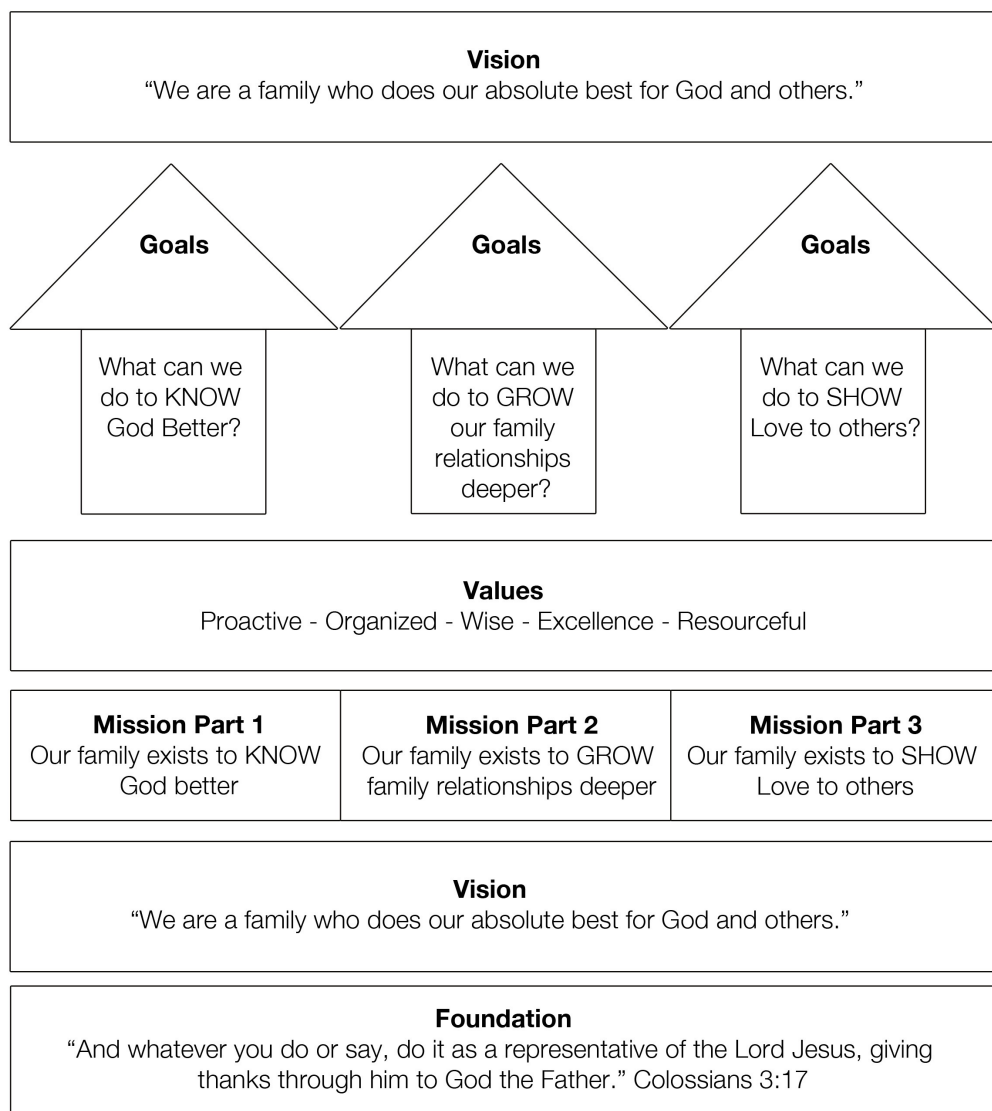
**Vision**
"We are a family who does our absolute best for God and others."

**Goals**
What can we do to KNOW God Better?

**Goals**
What can we do to GROW our family relationships deeper?

**Goals**
What can we do to SHOW Love to others?

**Values**
Proactive - Organized - Wise - Excellence - Resourceful

| **Mission Part 1** Our family exists to KNOW God better | **Mission Part 2** Our family exists to GROW family relationships deeper | **Mission Part 3** Our family exists to SHOW Love to others |
|---|---|---|

**Vision**
"We are a family who does our absolute best for God and others."

**Foundation**
"And whatever you do or say, do it as a representative of the Lord Jesus, giving thanks through him to God the Father." Colossians 3:17